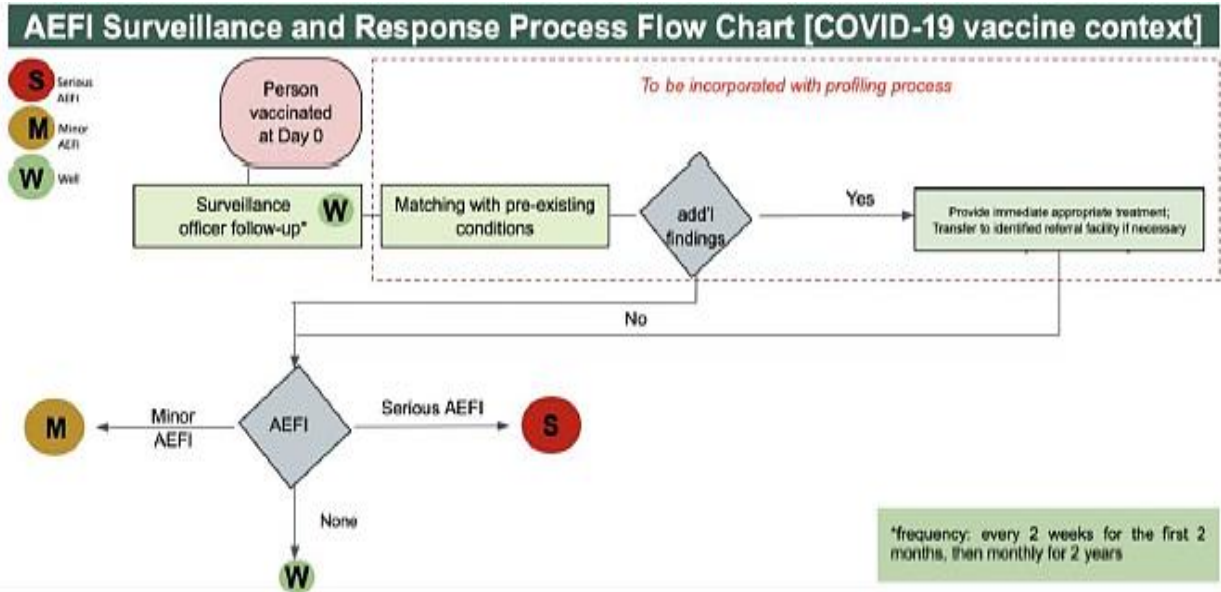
AEFI Surveillance and Response Process Flow Chart [COVID-19 vaccine context]

S Serious AEFI

M Minor AEFI

W Well

Person vaccinated at Day 0

To be incorporated with profiling process

Surveillance officer follow-up*

W

Matching with pre-existing conditions

add'l findings

Yes

Provide immediate appropriate treatment; Transfer to identified referral facility if necessary

No

M

Minor AEFI

AEFI

Serious AEFI

S

None

W

*frequency: every 2 weeks for the first 2 months, then monthly for 2 years